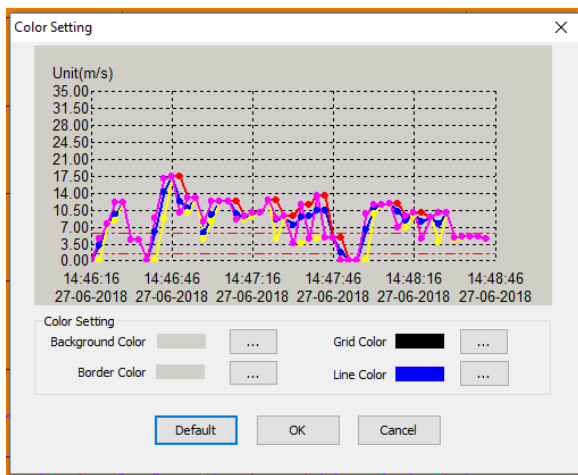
Color Setting

Unit(m/s)
35.00
31.50
28.00
24.50
21.00
17.50
14.00
10.50
7.00
3.50
0.00

14:46:16
27-06-2018
14:46:46
27-06-2018
14:47:16
27-06-2018
14:47:46
27-06-2018
14:48:16
27-06-2018
14:48:46
27-06-2018

Color Setting
Background Color ...
Grid Color ...
Border Color ...
Line Color ...

Default
OK
Cancel